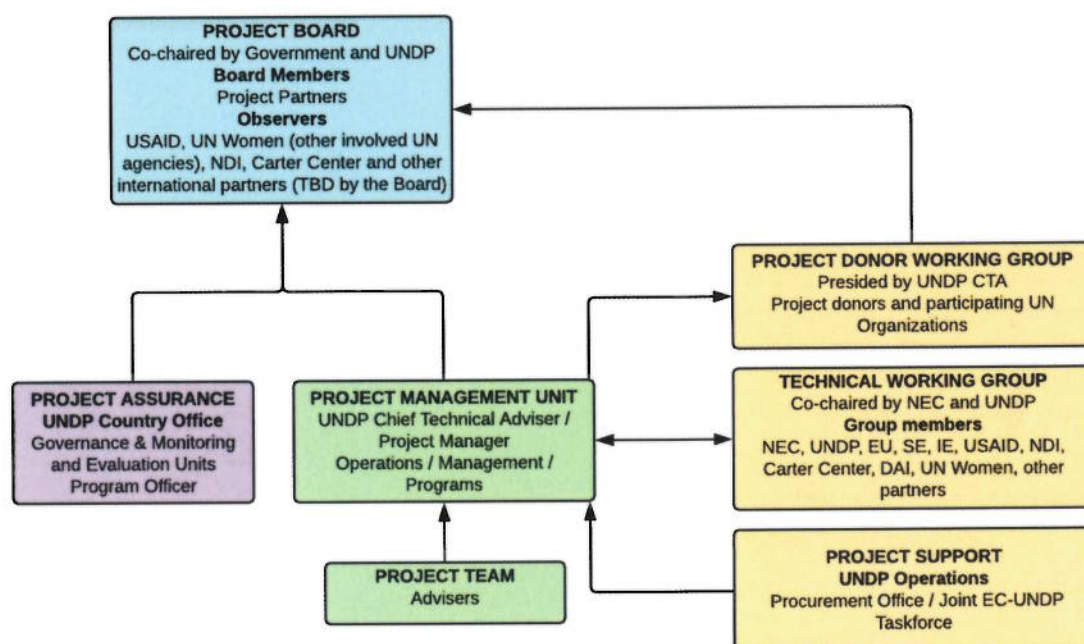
PROJECT BOARD
Co-chaired by Government and UNDP
Board Members
Project Partners
Observers
USAID, UN Women (other involved UN agencies), NDI, Carter Center and other international partners (TBD by the Board)

PROJECT DONOR WORKING GROUP
Presided by UNDP CTA
Project donors and participating UN Organizations

PROJECT ASSURANCE
UNDP Country Office
Governance & Monitoring and Evaluation Units
Program Officer

PROJECT MANAGEMENT UNIT
UNDP Chief Technical Adviser / Project Manager
Operations / Management / Programs

TECHNICAL WORKING GROUP
Co-chaired by NEC and UNDP
Group members
NEC, UNDP, EU, SE, IE, USAID, NDI, Carter Center, DAI, UN Women, other partners

PROJECT TEAM
Advisers

PROJECT SUPPORT
UNDP Operations
Procurement Office / Joint EC-UNDP Taskforce